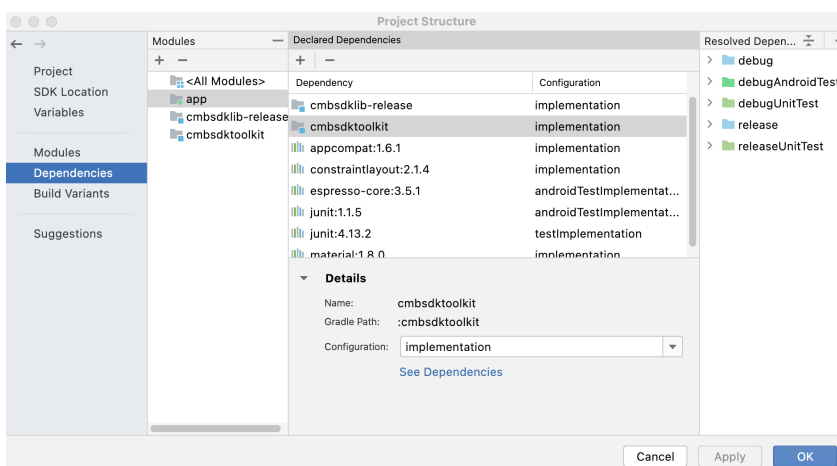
Project Structure

← →

Project
SDK Location
Variables

Modules
Dependencies
Build Variants

Suggestions

Modules
+ −
<All Modules>
app
cmbsdklib-release
cmbsdktoolkit

Declared Dependencies
+ −

| Dependency | Configuration |
|---|---|
| cmbsdklib-release | implementation |
| cmbsdktoolkit | implementation |
| appcompat:1.6.1 | implementation |
| constraintlayout:2.1.4 | implementation |
| espresso-core:3.5.1 | androidTestImplementat... |
| junit:1.1.5 | androidTestImplementat... |
| junit:4.13.2 | testImplementation |
| material:1.8.0 | implementation |

Details
Name: cmbsdktoolkit
Gradle Path: :cmbsdktoolkit
Configuration: implementation
See Dependencies

Resolved Depen...
debug
debugAndroidTest
debugUnitTest
release
releaseUnitTest

Cancel Apply OK